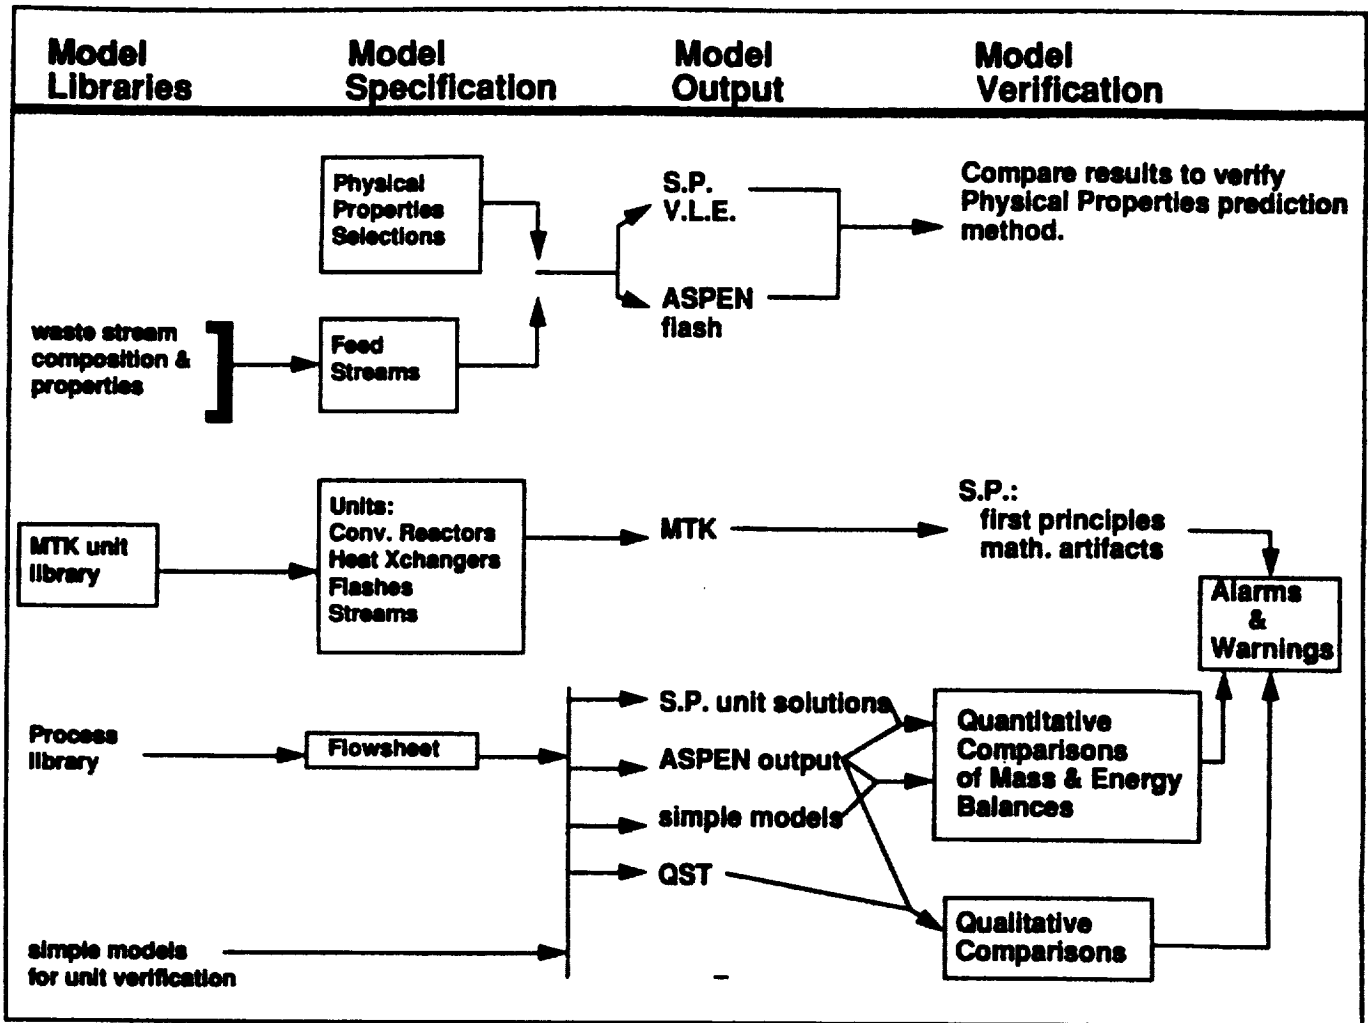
Model Libraries

Model Specification

Model Output

Model Verification

Physical Properties Selections

S.P. V.L.E.

Compare results to verify Physical Properties prediction method.

ASPEN flash

waste stream composition & properties

Feed Streams

MTK unit library

Units: Conv. Reactors Heat Xchangers Flashes Streams

MTK

S.P.: first principles math. artifacts

Alarms & Warnings

Process library

Flowsheet

S.P. unit solutions

ASPEN output

simple models

QST

Quantitative Comparisons of Mass & Energy Balances

Qualitative Comparisons

simple models for unit verification